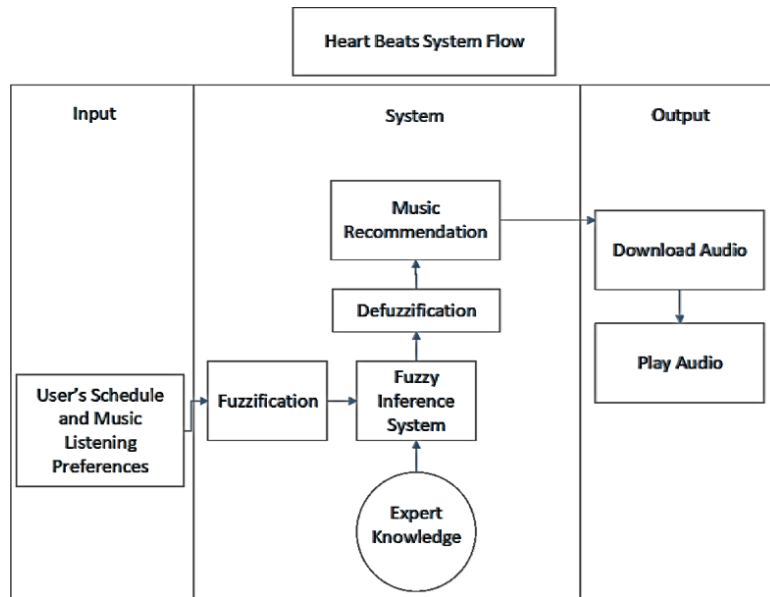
Heart Beats System Flow

Input

System

Output

User's Schedule and Music Listening Preferences

Fuzzification

Fuzzy Inference System

Expert Knowledge

Defuzzification

Music Recommendation

Download Audio

Play Audio